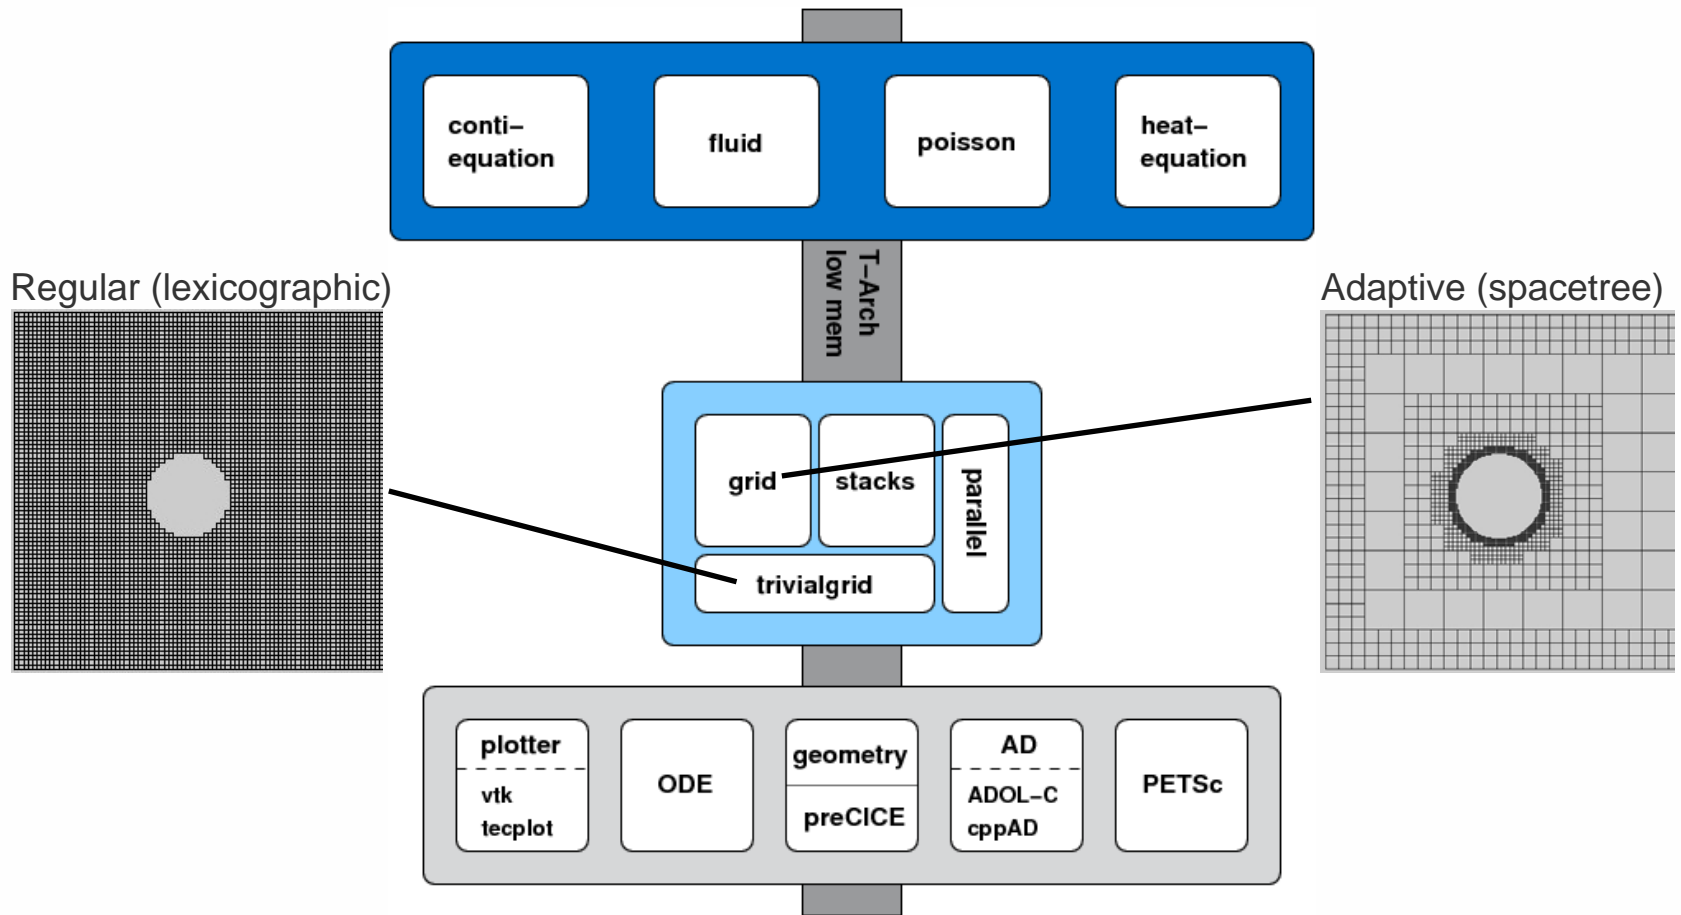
conti–equation

fluid

poisson

heat–equation

Regular (lexicographic)

T–Arch
low mem

Adaptive (spacetree)

grid

stacks

parallel

trivialgrid

plotter
vtk
tecplot

ODE

geometry
preCICE

AD
ADOL–C
cppAD

PETSc